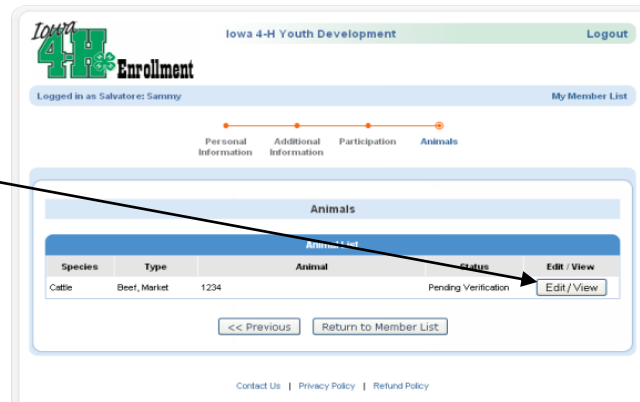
Iowa 4-H Enrollment

Iowa 4-H Youth Development

Logout

Logged in as Salvatore: Sammy

My Member List

Personal Information | Additional Information | Participation | Animals

Animals

Animal List

| Species | Type | Animal | Status | Edit / View |
|---|---|---|---|---|
| Cattle | Beef, Market | 1234 | Pending Verification | Edit / View |

<< Previous | Return to Member List

Contact Us | Privacy Policy | Refund Policy